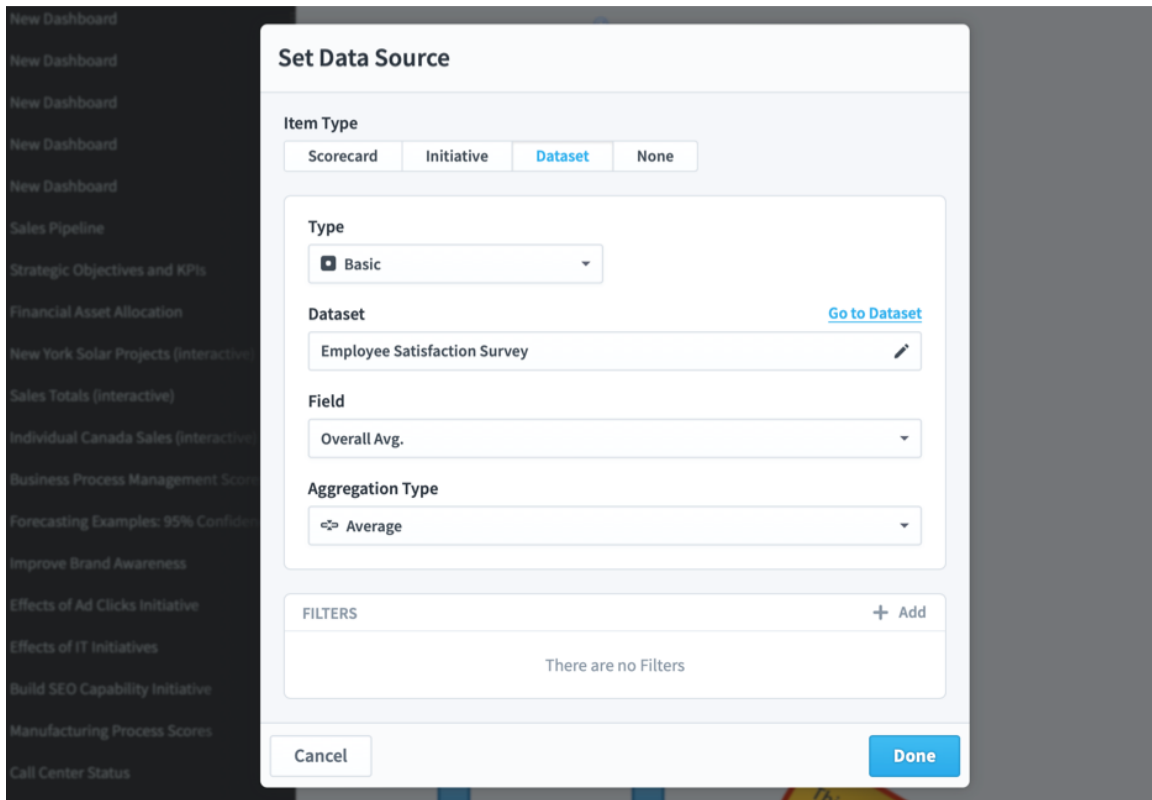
New Dashboard
New Dashboard
New Dashboard
New Dashboard
New Dashboard
Sales Pipeline
Strategic Objectives and KPIs
Financial Asset Allocation
New York Solar Projects (interactive)
Sales Totals (interactive)
Individual Canada Sales (interactive)
Business Process Management Score
Forecasting Examples: 95% Confiden
Improve Brand Awareness
Effects of Ad Clicks Initiative
Effects of IT Initiatives
Build SEO Capability Initiative
Manufacturing Process Scores
Call Center Status

Set Data Source

Item Type
Scorecard | Initiative | Dataset | None

Type
Basic

Dataset
Go to Dataset
Employee Satisfaction Survey

Field
Overall Avg.

Aggregation Type
Average

FILTERS
+ Add
There are no Filters

Cancel
Done